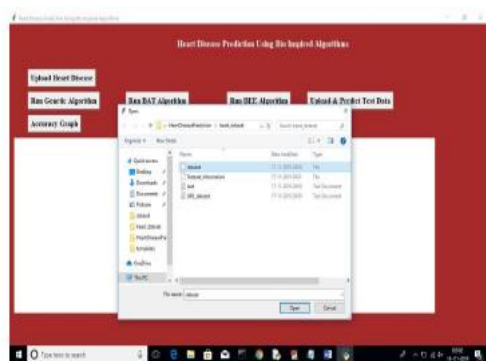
Heart Disease Prediction Using Bio Inspired Algorithms

Upload Heart Disease

Run Genetic Algorithm

Run BAT Algorithm

Run BEE Algorithm

Upload & Predict Test Data

Accuracy Graph

Open

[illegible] > HeartDiseasePrediction > heart_dataset

Organize ▾ New folder

Name

dataset

Dataset_information

test

UCI_dataset

Date modified

Type

Quick access

Desktop

Downloads

Documents

Pictures

dataset

heart_dataset

HeartDiseasePr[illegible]

templates

OneDrive

This PC

File name: dataset

Open

Cancel

Type here to search